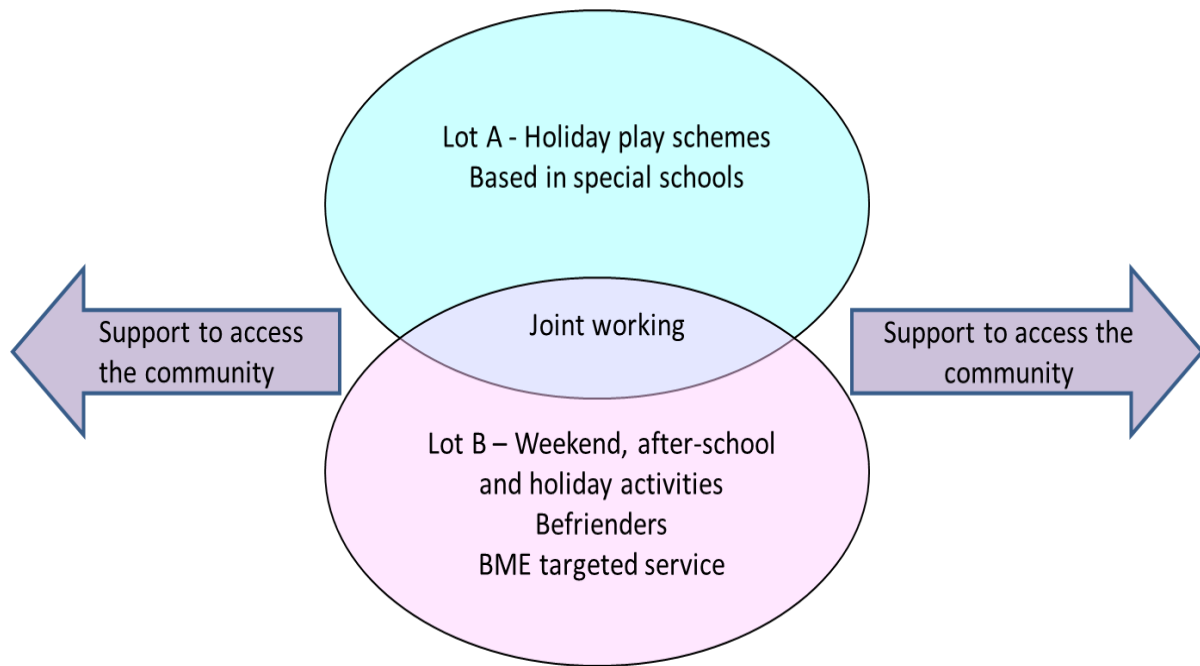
Lot A - Holiday play schemes
Based in special schools

Support to access the community

Joint working

Support to access the community

Lot B – Weekend, after-school and holiday activities
Befrienders
BME targeted service